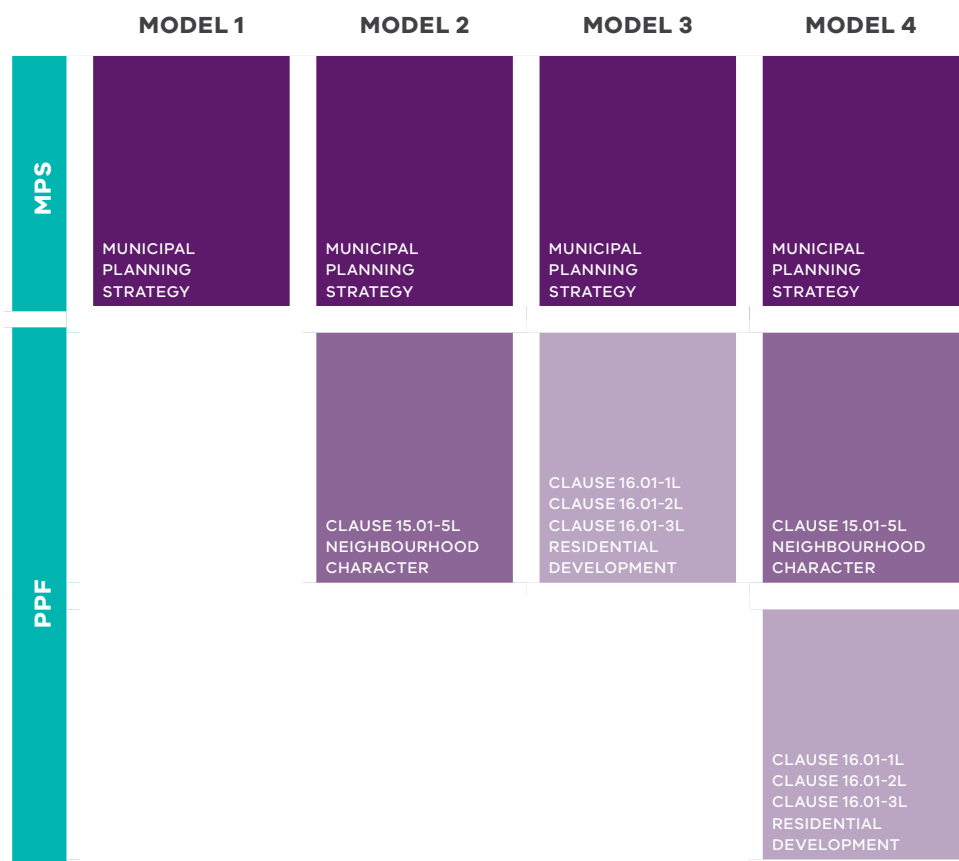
| | MODEL 1 | MODEL 2 | MODEL 3 | MODEL 4 |
|---|---|---|---|---|
| MPS | MUNICIPAL PLANNING STRATEGY | MUNICIPAL PLANNING STRATEGY | MUNICIPAL PLANNING STRATEGY | MUNICIPAL PLANNING STRATEGY |
| PPF | | CLAUSE 15.01-5L NEIGHBOURHOOD CHARACTER | CLAUSE 16.01-1L CLAUSE 16.01-2L CLAUSE 16.01-3L RESIDENTIAL DEVELOPMENT | CLAUSE 15.01-5L NEIGHBOURHOOD CHARACTER |
| | | | | CLAUSE 16.01-1L CLAUSE 16.01-2L CLAUSE 16.01-3L RESIDENTIAL DEVELOPMENT |